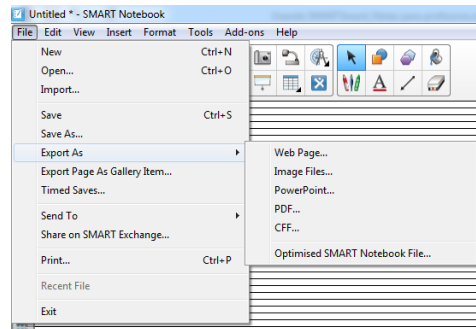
Untitled * - SMART Notebook

File Edit View Insert Format Tools Add-ons Help

New Ctrl+N
Open... Ctrl+O
Import...
Save Ctrl+S
Save As...
Export As
Export Page As Gallery Item...
Timed Saves...
Send To
Share on SMART Exchange...
Print... Ctrl+P
Recent File
Exit

Web Page...
Image Files...
PowerPoint...
PDF...
CFF...
Optimised SMART Notebook File...